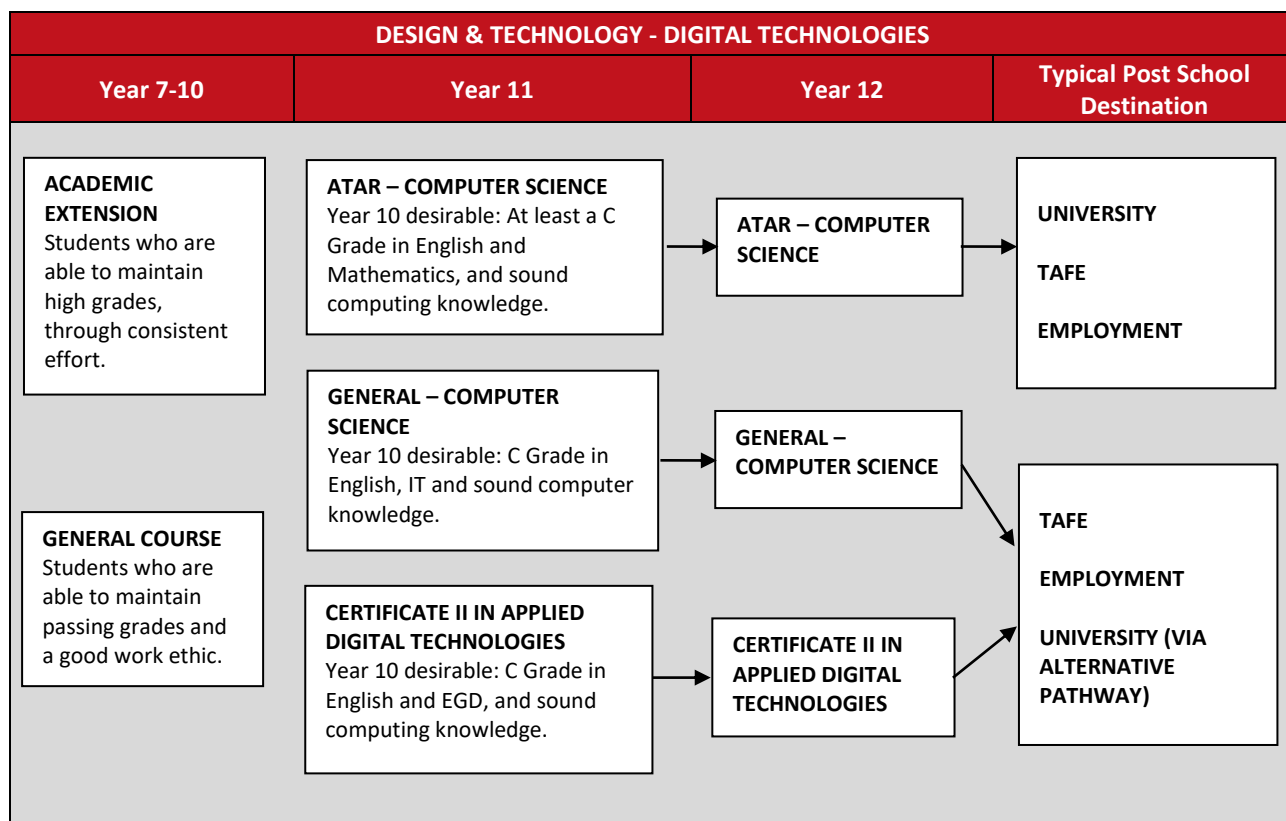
DESIGN & TECHNOLOGY - DIGITAL TECHNOLOGIES

| Year 7-10 | Year 11 | Year 12 | Typical Post School Destination |
|---|---|---|---|

ACADEMIC EXTENSION
Students who are able to maintain high grades, through consistent effort.

GENERAL COURSE
Students who are able to maintain passing grades and a good work ethic.

ATAR – COMPUTER SCIENCE
Year 10 desirable: At least a C Grade in English and Mathematics, and sound computing knowledge.

GENERAL – COMPUTER SCIENCE
Year 10 desirable: C Grade in English, IT and sound computer knowledge.

CERTIFICATE II IN APPLIED DIGITAL TECHNOLOGIES
Year 10 desirable: C Grade in English and EGD, and sound computing knowledge.

ATAR – COMPUTER SCIENCE

GENERAL – COMPUTER SCIENCE

CERTIFICATE II IN APPLIED DIGITAL TECHNOLOGIES

UNIVERSITY

TAFE

EMPLOYMENT

TAFE

EMPLOYMENT

UNIVERSITY (VIA ALTERNATIVE PATHWAY)